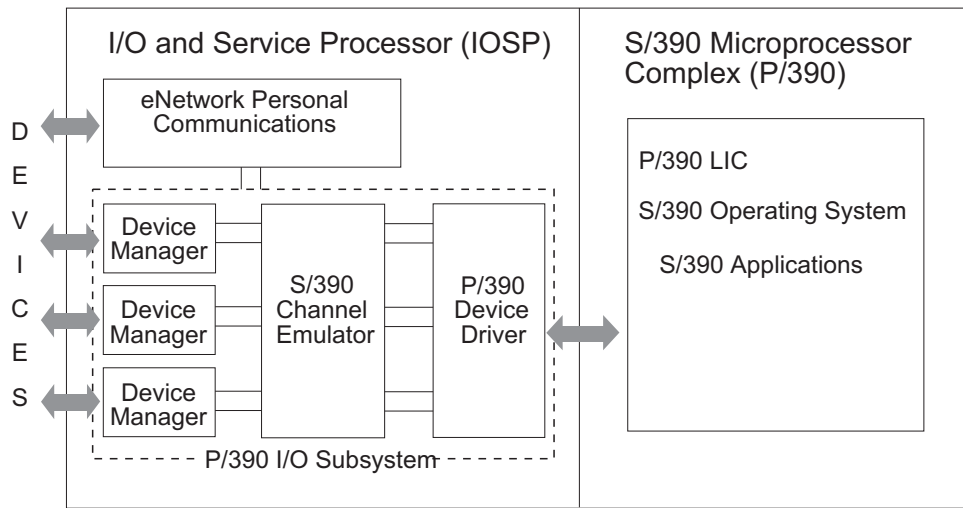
I/O and Service Processor (IOSP)

S/390 Microprocessor Complex (P/390)

D
E
V
I
C
E
S

eNetwork Personal Communications

Device Manager

Device Manager

Device Manager

S/390 Channel Emulator

P/390 Device Driver

P/390 I/O Subsystem

P/390 LIC

S/390 Operating System

S/390 Applications